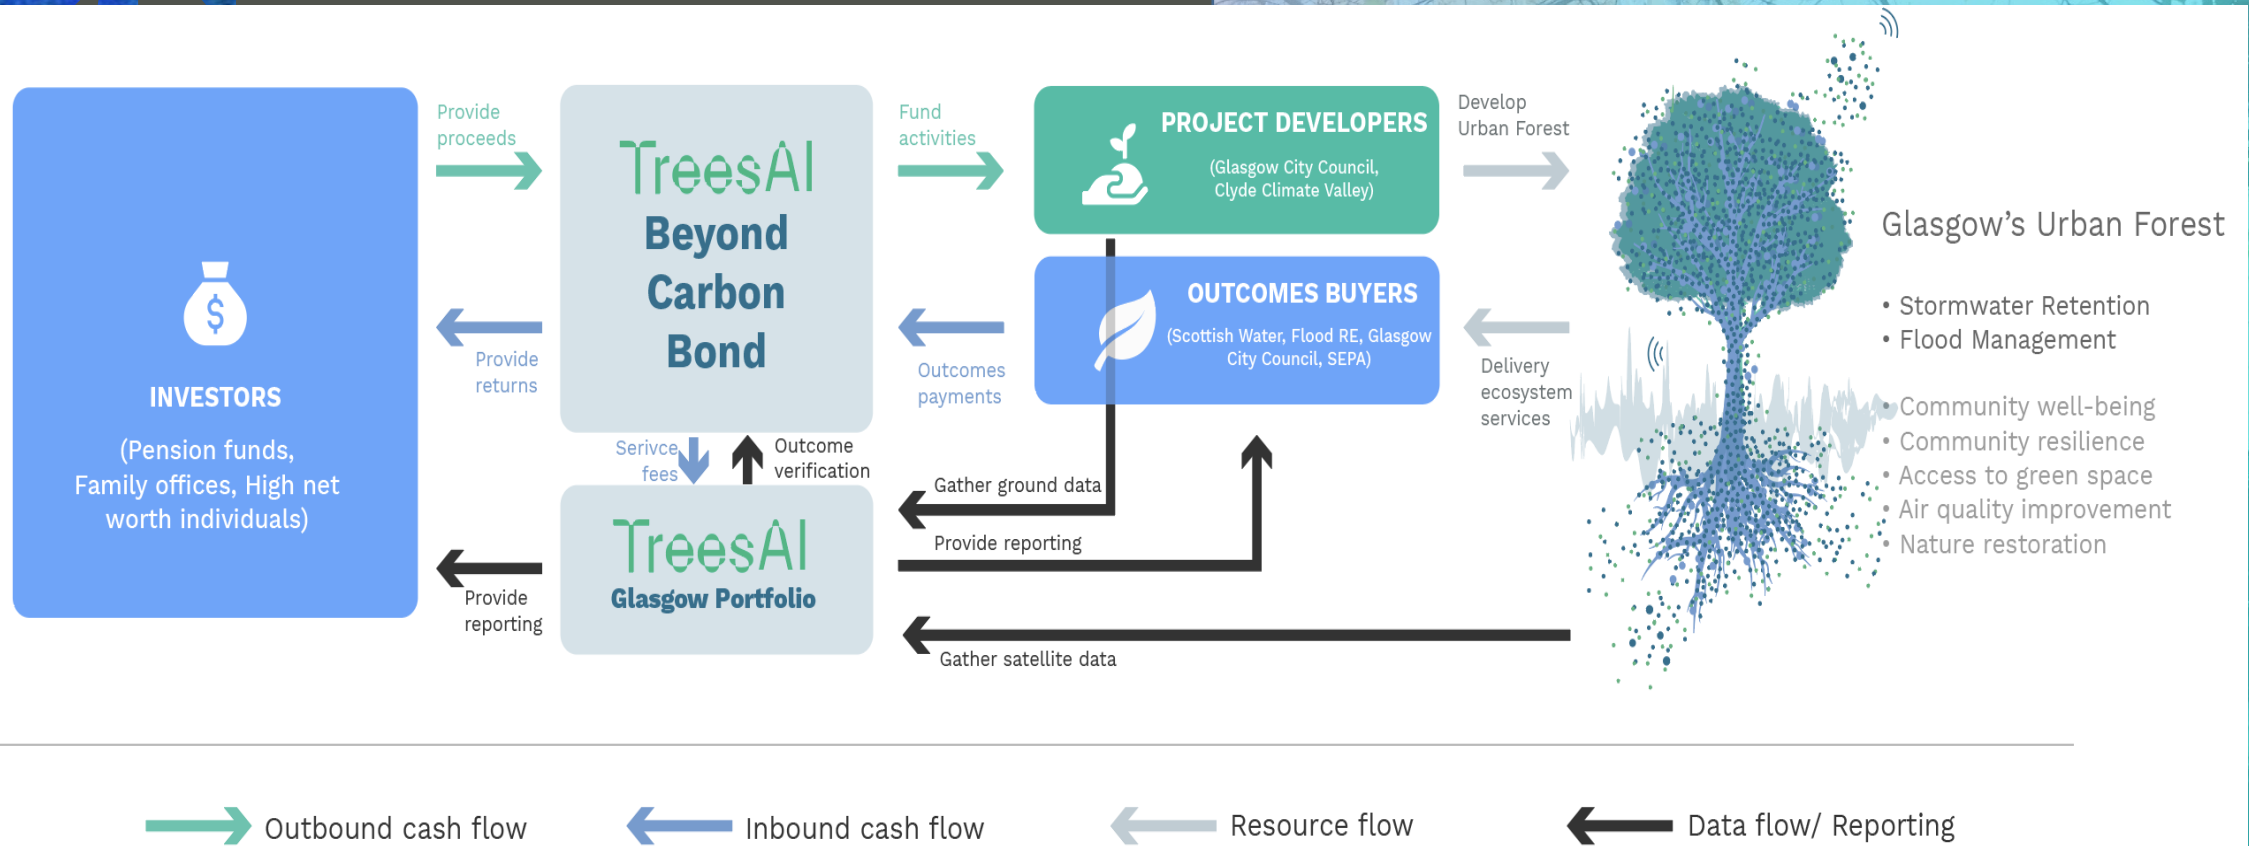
INVESTORS

(Pension funds, Family offices, High net worth individuals)

Provide proceeds

Provide returns

Provide reporting

TreesAI
Beyond Carbon Bond

Serivce fees

Outcome verification

TreesAI
Glasgow Portfolio

Fund activities

Outcomes payments

PROJECT DEVELOPERS
(Glasgow City Council, Clyde Climate Valley)

OUTCOMES BUYERS
(Scottish Water, Flood RE, Glasgow City Council, SEPA)

Gather ground data

Provide reporting

Gather satellite data

Develop Urban Forest

Delivery ecosystem services

Glasgow's Urban Forest

• Stormwater Retention
• Flood Management
• Community well-being
• Community resilience
• Access to green space
• Air quality improvement
• Nature restoration

Outbound cash flow
Inbound cash flow
Resource flow
Data flow/ Reporting